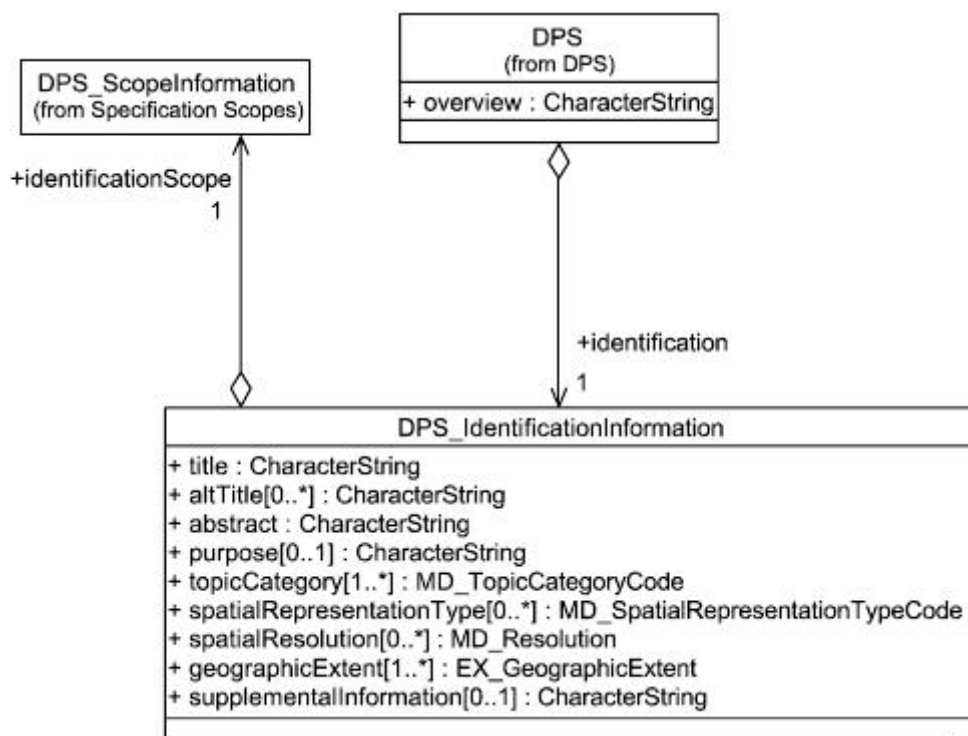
DPS_ScopeInformation
(from Specification Scopes)

DPS
(from DPS)
+ overview : CharacterString

+identificationScope
1

+identification
1

DPS_IdentificationInformation
+ title : CharacterString
+ altTitle[0..*] : CharacterString
+ abstract : CharacterString
+ purpose[0..1] : CharacterString
+ topicCategory[1..*] : MD_TopicCategoryCode
+ spatialRepresentationType[0..*] : MD_SpatialRepresentationTypeCode
+ spatialResolution[0..*] : MD_Resolution
+ geographicExtent[1..*] : EX_GeographicExtent
+ supplementalInformation[0..1] : CharacterString